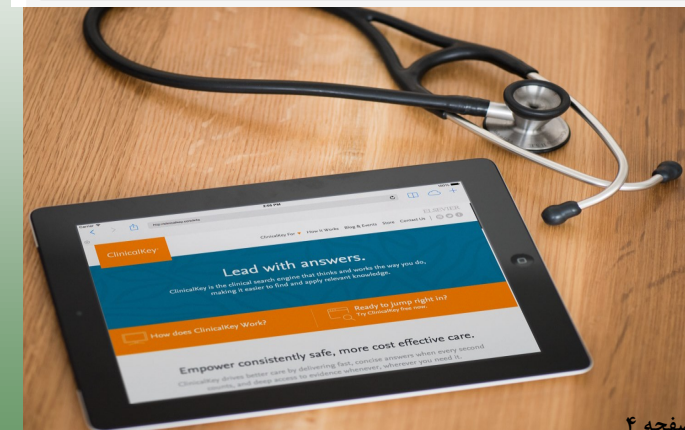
ClinicalKey

ClinicalKey For ▾ How It Works Blog & Events Store Contact Us

ELSEVIER

Lead with answers.

ClinicalKey is the clinical search engine that thinks and works the way you do, making it easier to find and apply relevant knowledge.

How does ClinicalKey Work?

Ready to jump right in? Try ClinicalKey free now.

Empower consistently safe, more cost effective care.

ClinicalKey drives better care by delivering fast, concise answers when every second counts, and deep access to evidence whenever, wherever you need it.

صفحه ۴